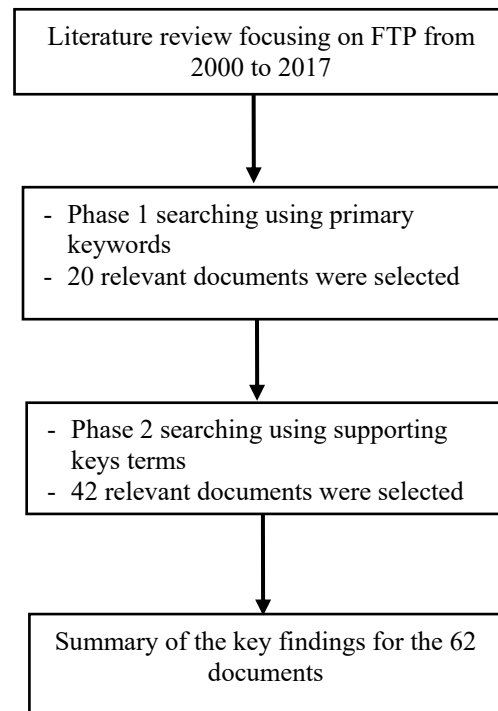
Literature review focusing on FTP from 2000 to 2017

- Phase 1 searching using primary keywords
- 20 relevant documents were selected

- Phase 2 searching using supporting keys terms
- 42 relevant documents were selected

Summary of the key findings for the 62 documents